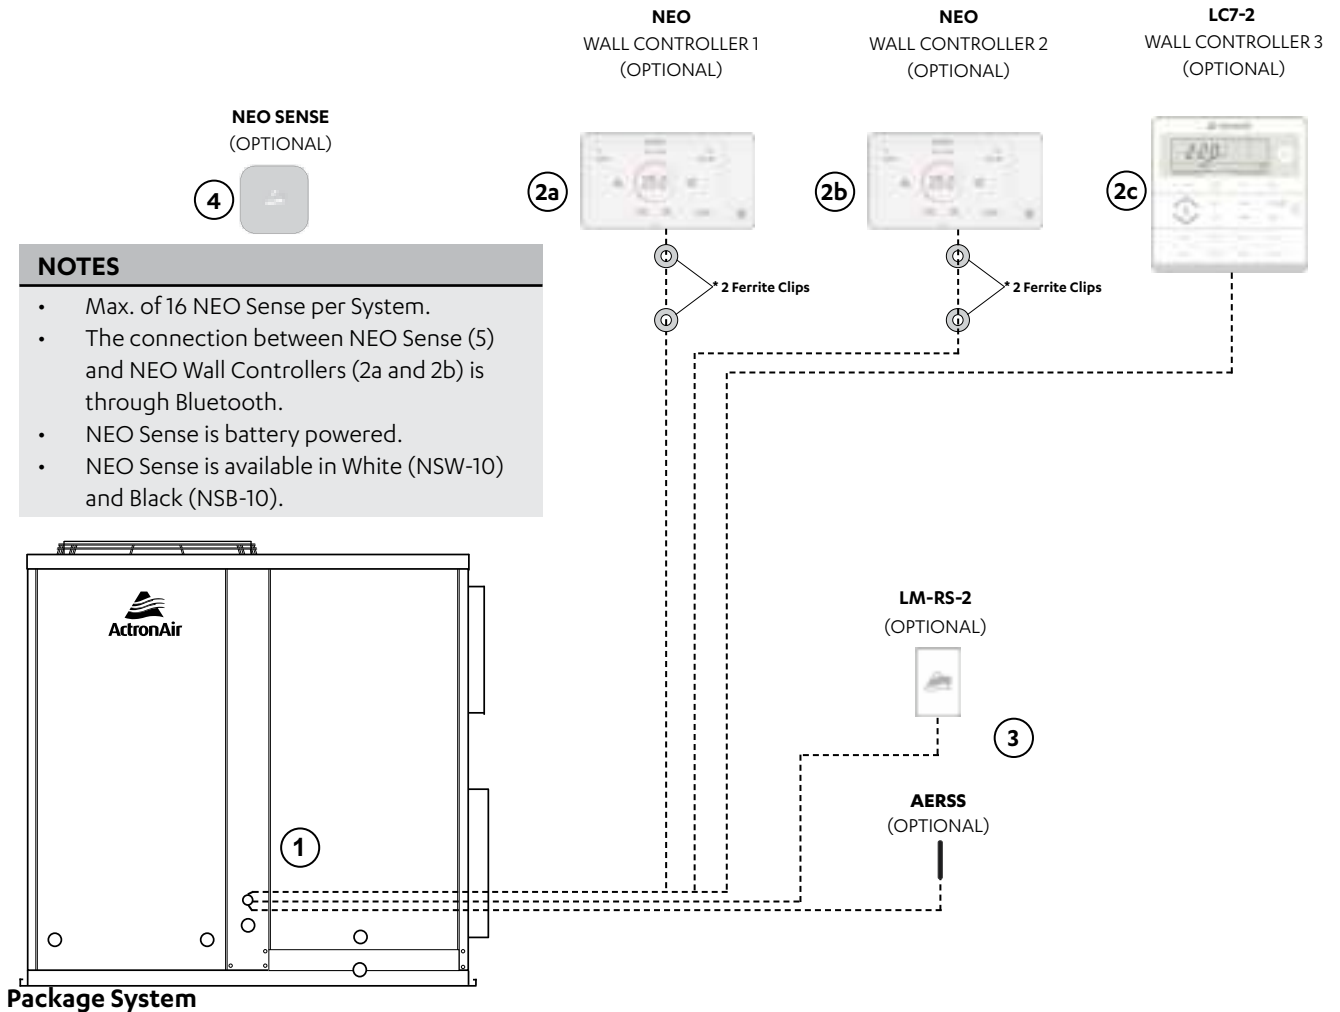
NEO
WALL CONTROLLER 1
(OPTIONAL)

NEO
WALL CONTROLLER 2
(OPTIONAL)

LC7-2
WALL CONTROLLER 3
(OPTIONAL)

NEO SENSE
(OPTIONAL)

4

2a

2b

2c

* 2 Ferrite Clips

* 2 Ferrite Clips

NOTES

- Max. of 16 NEO Sense per System.
- The connection between NEO Sense (5) and NEO Wall Controllers (2a and 2b) is through Bluetooth.
- NEO Sense is battery powered.
- NEO Sense is available in White (NSW-10) and Black (NSB-10).

ActronAir

LM-RS-2
(OPTIONAL)

3

AERSS
(OPTIONAL)

1

Package System